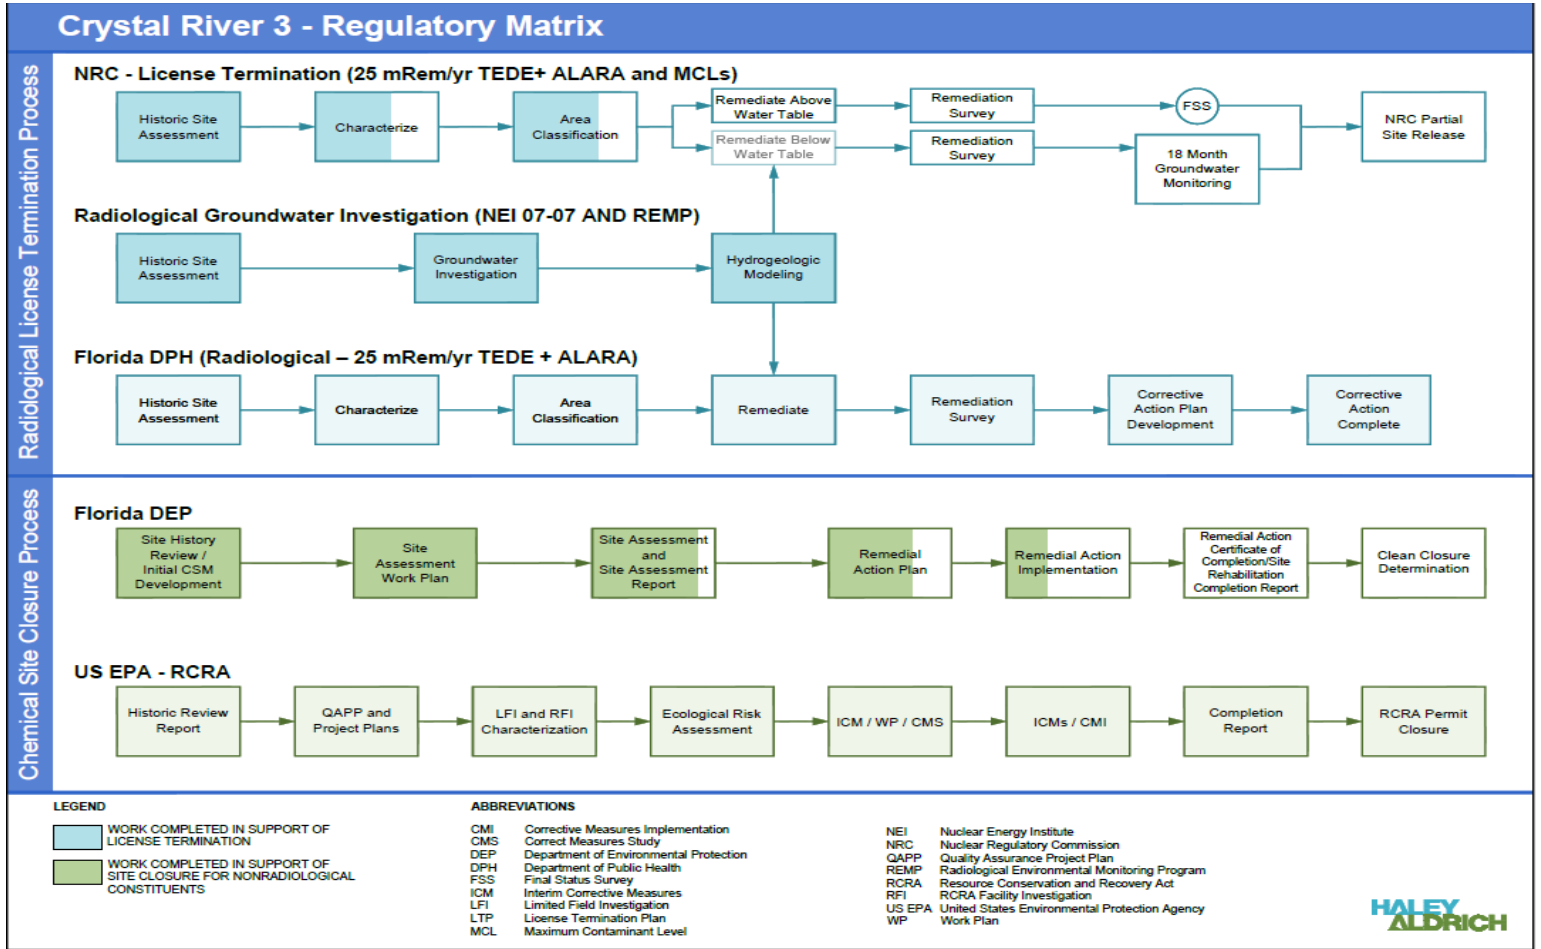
Crystal River 3 - Regulatory Matrix

Radiological License Termination Process

NRC - License Termination (25 mRem/yr TEDE+ ALARA and MCLs)

Historic Site Assessment

Characterize

Area Classification

Remediate Above Water Table

Remediate Below Water Table

Remediation Survey

Remediation Survey

FSS

18 Month Groundwater Monitoring

NRC Partial Site Release

Radiological Groundwater Investigation (NEI 07-07 AND REMP)

Historic Site Assessment

Groundwater Investigation

Hydrogeologic Modeling

Florida DPH (Radiological – 25 mRem/yr TEDE + ALARA)

Historic Site Assessment

Characterize

Area Classification

Remediate

Remediation Survey

Corrective Action Plan Development

Corrective Action Complete

Chemical Site Closure Process

Florida DEP

Site History Review / Initial CSM Development

Site Assessment Work Plan

Site Assessment and Site Assessment Report

Remedial Action Plan

Remedial Action Implementation

Remedial Action Certificate of Completion/Site Rehabilitation Completion Report

Clean Closure Determination

US EPA - RCRA

Historic Review Report

QAPP and Project Plans

LFI and RFI Characterization

Ecological Risk Assessment

ICM / WP / CMS

ICMs / CMI

Completion Report

RCRA Permit Closure

LEGEND

WORK COMPLETED IN SUPPORT OF LICENSE TERMINATION

WORK COMPLETED IN SUPPORT OF SITE CLOSURE FOR NONRADIOLOGICAL CONSTITUENTS

ABBREVIATIONS

CMI Corrective Measures Implementation
CMS Correct Measures Study
DEP Department of Environmental Protection
DPH Department of Public Health
FSS Final Status Survey
ICM Interim Corrective Measures
LFI Limited Field Investigation
LTP License Termination Plan
MCL Maximum Contaminant Level

NEI Nuclear Energy Institute
NRC Nuclear Regulatory Commission
QAPP Quality Assurance Project Plan
REMP Radiological Environmental Monitoring Program
RCRA Resource Conservation and Recovery Act
RFI RCRA Facility Investigation
US EPA United States Environmental Protection Agency
WP Work Plan

HALEY ALDRICH